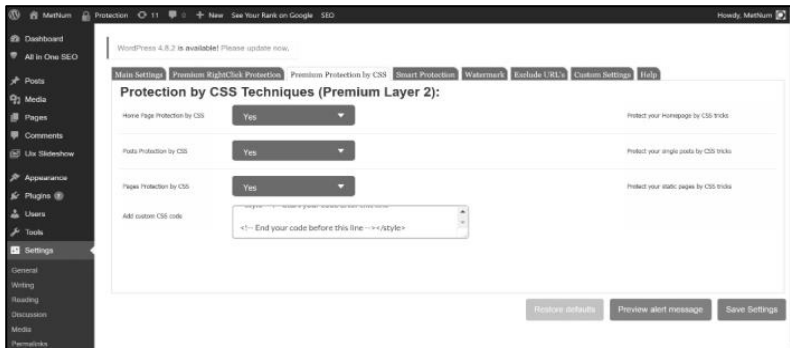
MetNum Protection 11 0 + New See Your Rank on Google SEO Howdy, MetNum

Dashboard
All in One SEO
Posts
Media
Pages
Comments
Uix Slideshow
Appearance
Plugins
Users
Tools
Settings
General
Writing
Reading
Discussion
Media
Permalinks

WordPress 4.8.2 is available! Please update now.

Main Settings | Premium RightClick Protection | Premium Protection by CSS | Smart Protection | Watermark | Exclude URL's | Custom Settings | Help

Protection by CSS Techniques (Premium Layer 2):

| | | |
|---|---|---|
| Home Page Protection by CSS | Yes | Protect your Homepage by CSS tricks |
| Posts Protection by CSS | Yes | Protect your single posts by CSS tricks |
| Pages Protection by CSS | Yes | Protect your static pages by CSS tricks |
| Add custom CSS code | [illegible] <!-- End your code before this line --></style> | |

Restore defaults | Preview alert message | Save Settings